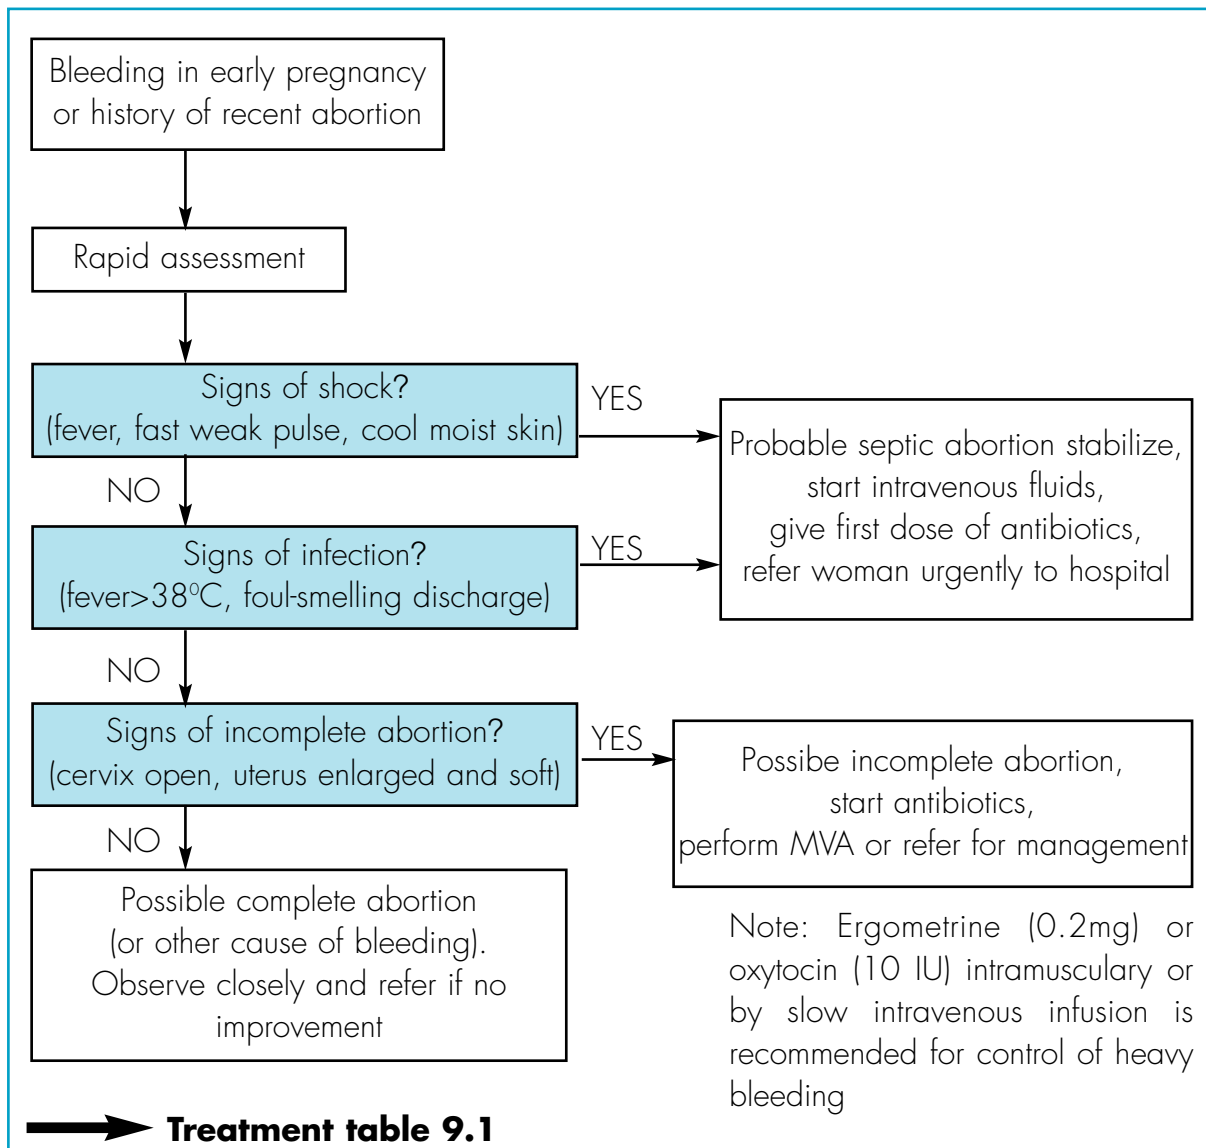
Bleeding in early pregnancy or history of recent abortion

Rapid assessment

Signs of shock? (fever, fast weak pulse, cool moist skin)

YES

Probable septic abortion stabilize, start intravenous fluids, give first dose of antibiotics, refer woman urgently to hospital

NO

Signs of infection? (fever>38°C, foul-smelling discharge)

YES

NO

Signs of incomplete abortion? (cervix open, uterus enlarged and soft)

YES

Possibe incomplete abortion, start antibiotics, perform MVA or refer for management

NO

Possible complete abortion (or other cause of bleeding). Observe closely and refer if no improvement

Note: Ergometrine (0.2mg) or oxytocin (10 IU) intramusculary or by slow intravenous infusion is recommended for control of heavy bleeding

Treatment table 9.1